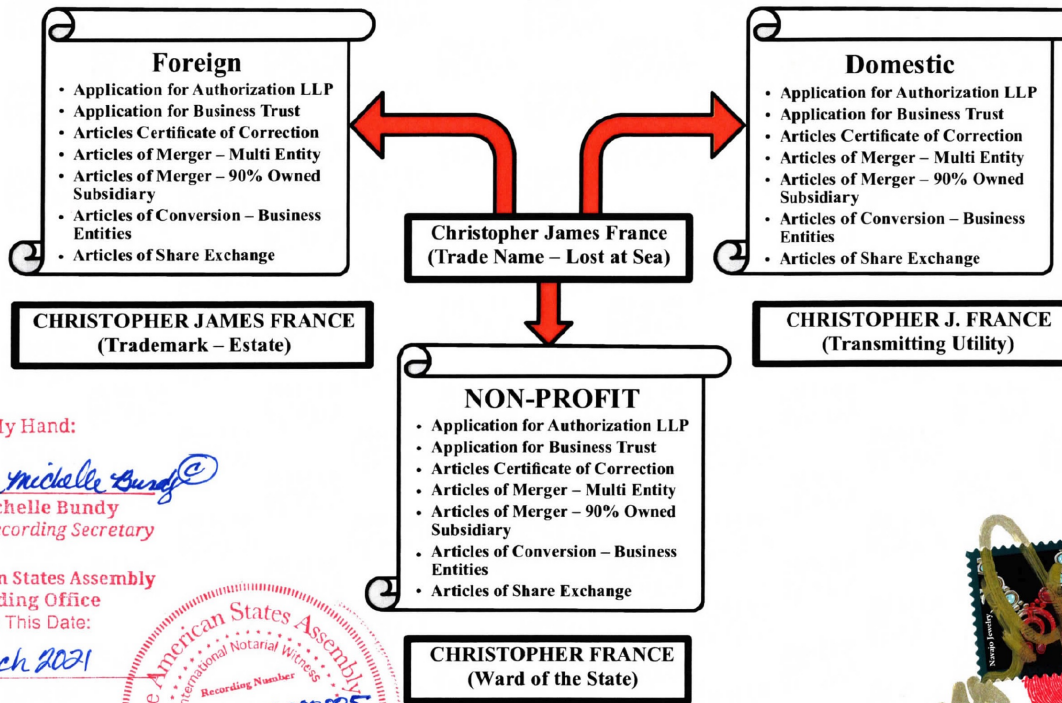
Foreign
• Application for Authorization LLP
• Application for Business Trust
• Articles Certificate of Correction
• Articles of Merger – Multi Entity
• Articles of Merger – 90% Owned Subsidiary
• Articles of Conversion – Business Entities
• Articles of Share Exchange

Domestic
• Application for Authorization LLP
• Application for Business Trust
• Articles Certificate of Correction
• Articles of Merger – Multi Entity
• Articles of Merger – 90% Owned Subsidiary
• Articles of Conversion – Business Entities
• Articles of Share Exchange

Christopher James France
(Trade Name – Lost at Sea)

CHRISTOPHER JAMES FRANCE
(Trademark – Estate)

CHRISTOPHER J. FRANCE
(Transmitting Utility)

NON-PROFIT
• Application for Authorization LLP
• Application for Business Trust
• Articles Certificate of Correction
• Articles of Merger – Multi Entity
• Articles of Merger – 90% Owned Subsidiary
• Articles of Conversion – Business Entities
• Articles of Share Exchange

CHRISTOPHER FRANCE
(Ward of the State)

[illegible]y Hand:
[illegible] michelle Bundy©
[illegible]chelle Bundy
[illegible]cording Secretary

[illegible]n States Assembly
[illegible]ding Office
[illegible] This Date:
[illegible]ch 2021

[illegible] American States Assembly
International Notarial Witness
Recording Number
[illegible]

Navajo Jewelry